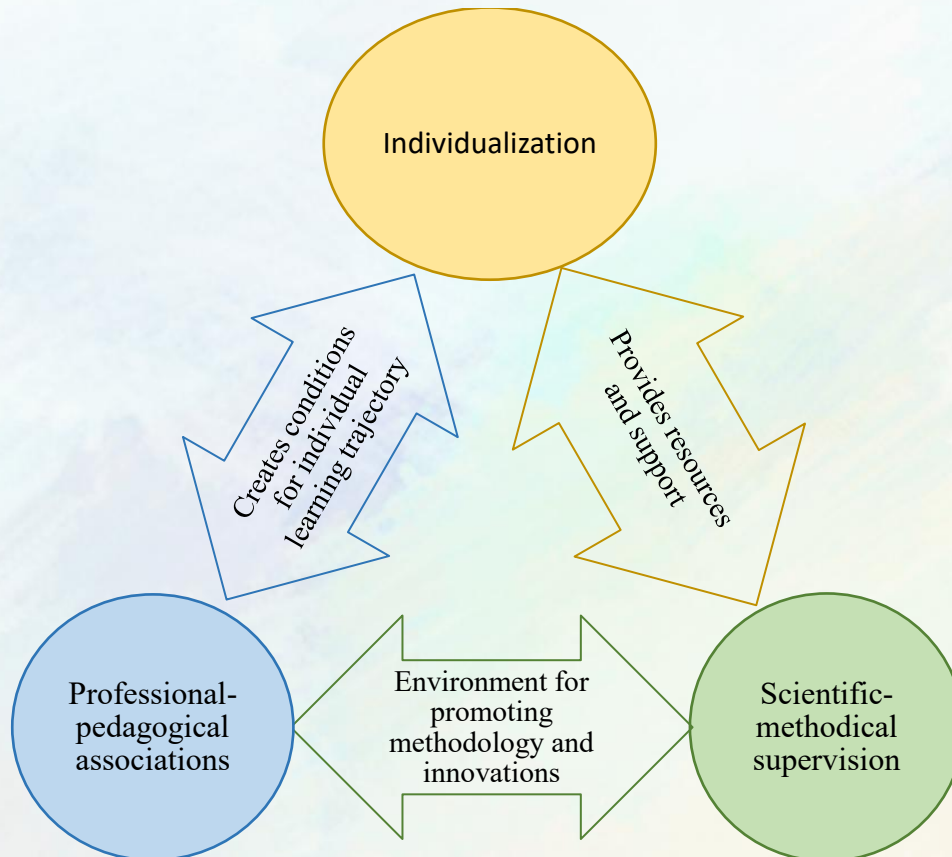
Individualization

Creates conditions for individual learning trajectory

Provides resources and support

Professional-pedagogical associations

Environment for promoting methodology and innovations

Scientific-methodical supervision